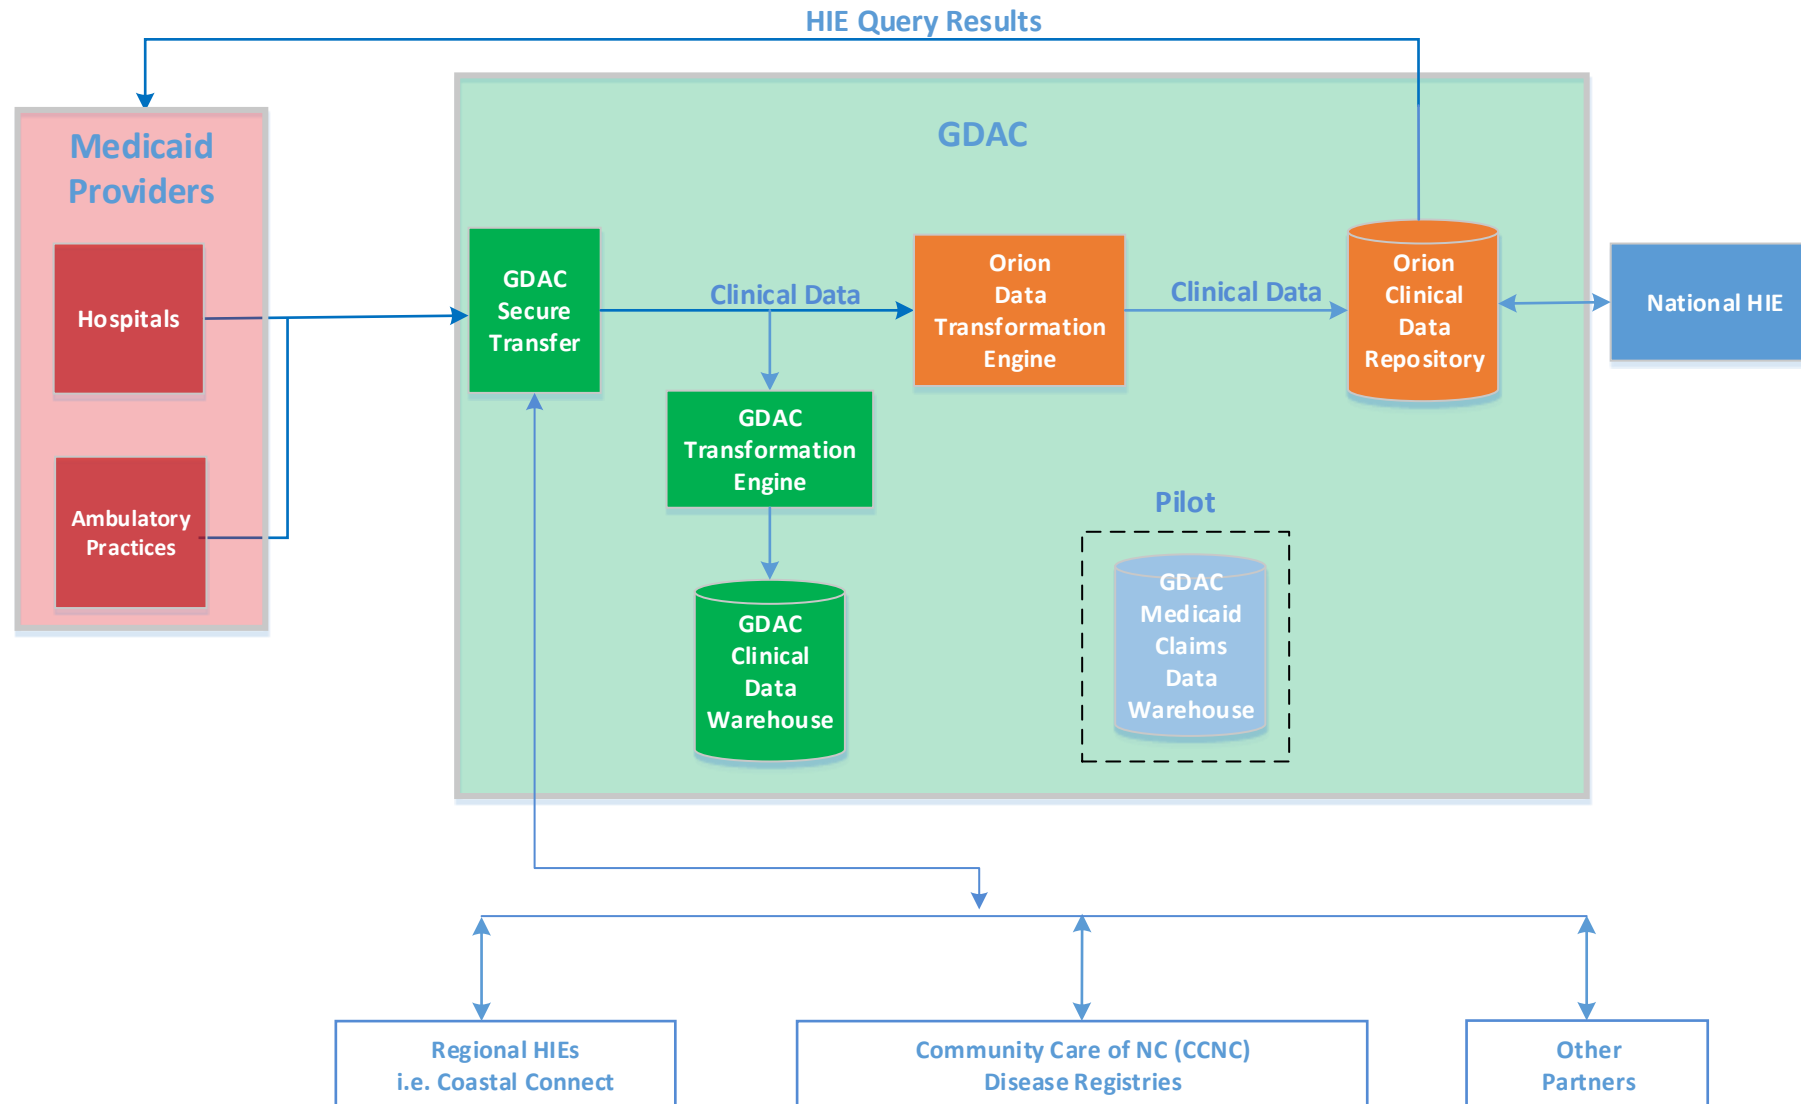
HIE Query Results

Medicaid Providers

Hospitals

Ambulatory Practices

GDAC

GDAC Secure Transfer

Clinical Data

Orion Data Transformation Engine

Clinical Data

Orion Clinical Data Repository

National HIE

GDAC Transformation Engine

GDAC Clinical Data Warehouse

Pilot

GDAC Medicaid Claims Data Warehouse

Regional HIEs
i.e. Coastal Connect

Community Care of NC (CCNC)
Disease Registries

Other Partners